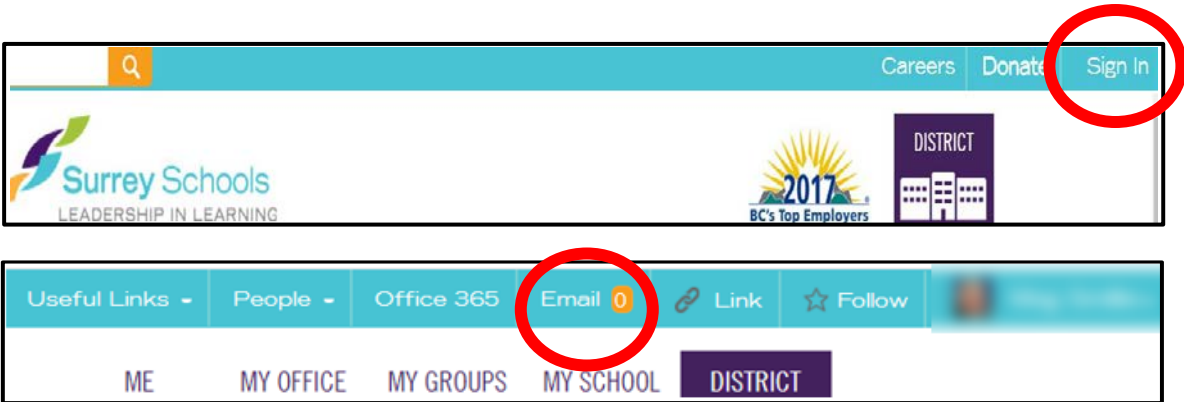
Careers | Donate | Sign In

Surrey Schools
LEADERSHIP IN LEARNING

2017
BC's Top Employers

DISTRICT

Useful Links - | People - | Office 365 | Email 0 | Link | Follow | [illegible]

ME | MY OFFICE | MY GROUPS | MY SCHOOL | DISTRICT